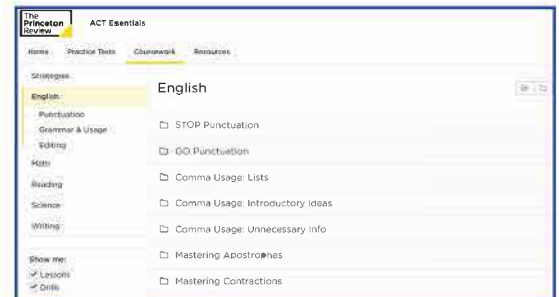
The Princeton Review

ACT Essentials

Home Practice Tests Coursework Resources

Strategies

English

Punctuation

Grammar & Usage

Editing

Math

Reading

Science

Writing

Show me:

Lessons

Drills

English

STOP Punctuation

GO Punctuation

Comma Usage: Lists

Comma Usage: Introductory Ideas

Comma Usage: Unnecessary Info

Mastering Apostrophes

Mastering Contractions